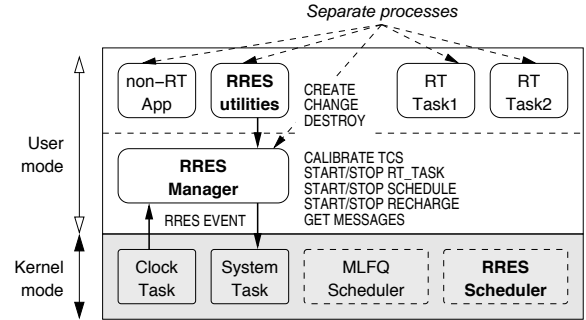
Separate processes

non-RT App

RRES utilities

CREATE
CHANGE
DESTROY

RT Task1

RT Task2

User mode

RRES Manager

CALIBRATE TCS
START/STOP RT_TASK
START/STOP SCHEDULE
START/STOP RECHARGE
GET MESSAGES

RRES EVENT

Kernel mode

Clock Task

System Task

MLFQ Scheduler

RRES Scheduler